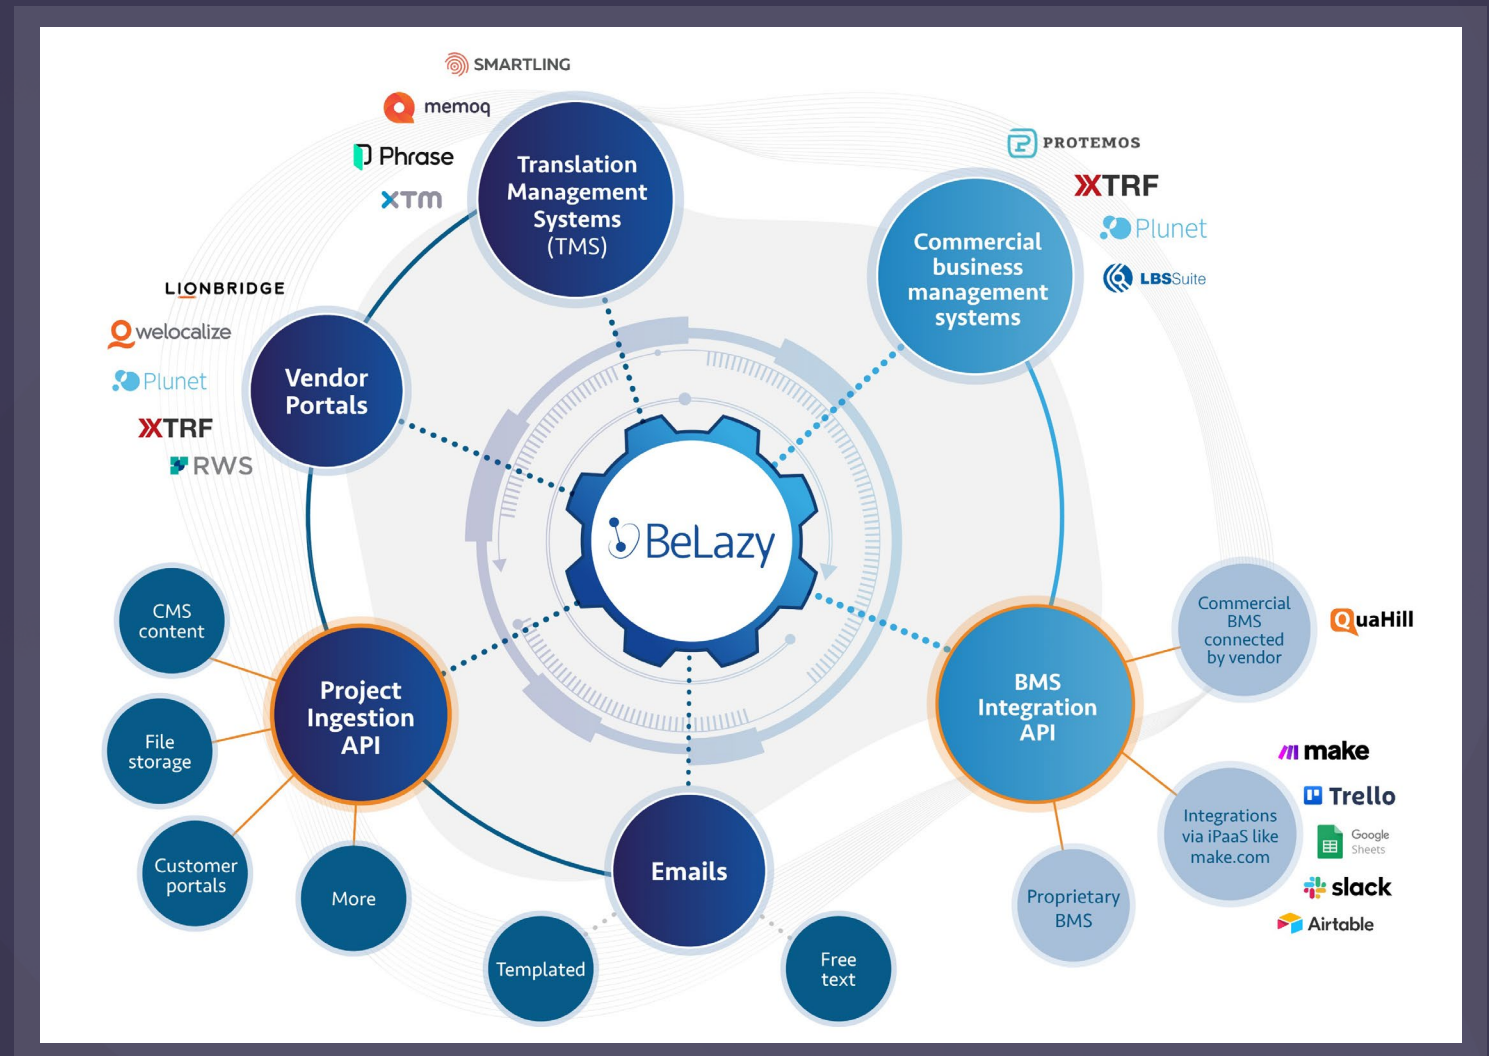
SMARTLING
memoq
Phrase
XTM

Translation Management Systems (TMS)

PROTEMOS
XTRF
Plunet
LBSSuite

Commercial business management systems

LIONBRIDGE
welocalize
Plunet
XTRF
RWS

Vendor Portals

BeLazy

CMS content

File storage

Customer portals

Project Ingestion API

More

Templated

Emails

Free text

Commercial BMS connected by vendor

QuaHill

BMS Integration API

make
Trello
Google Sheets
slack
Airtable

Integrations via iPaaS like make.com

Proprietary BMS